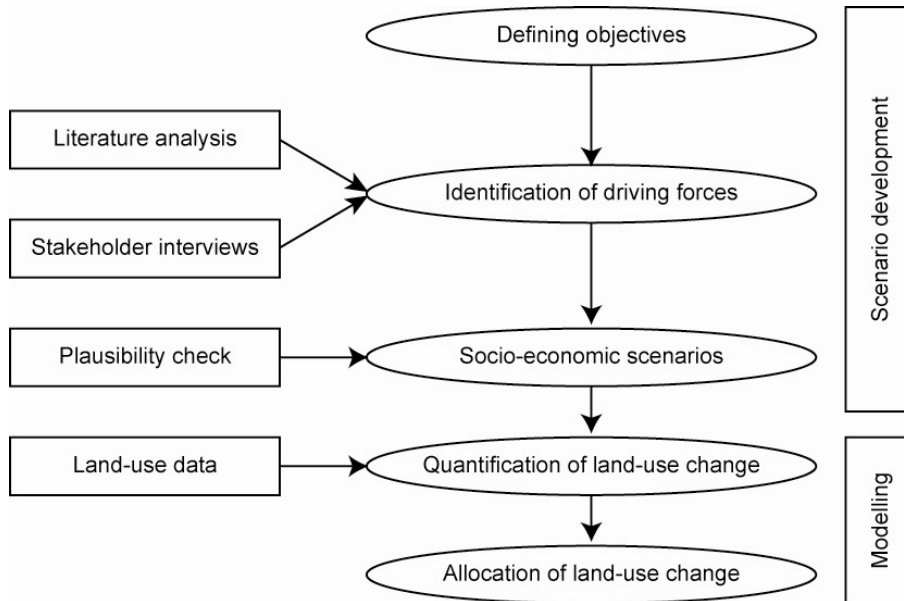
Defining objectives

Literature analysis

Stakeholder interviews

Identification of driving forces

Plausibility check

Socio-economic scenarios

Scenario development

Land-use data

Quantification of land-use change

Allocation of land-use change

Modelling